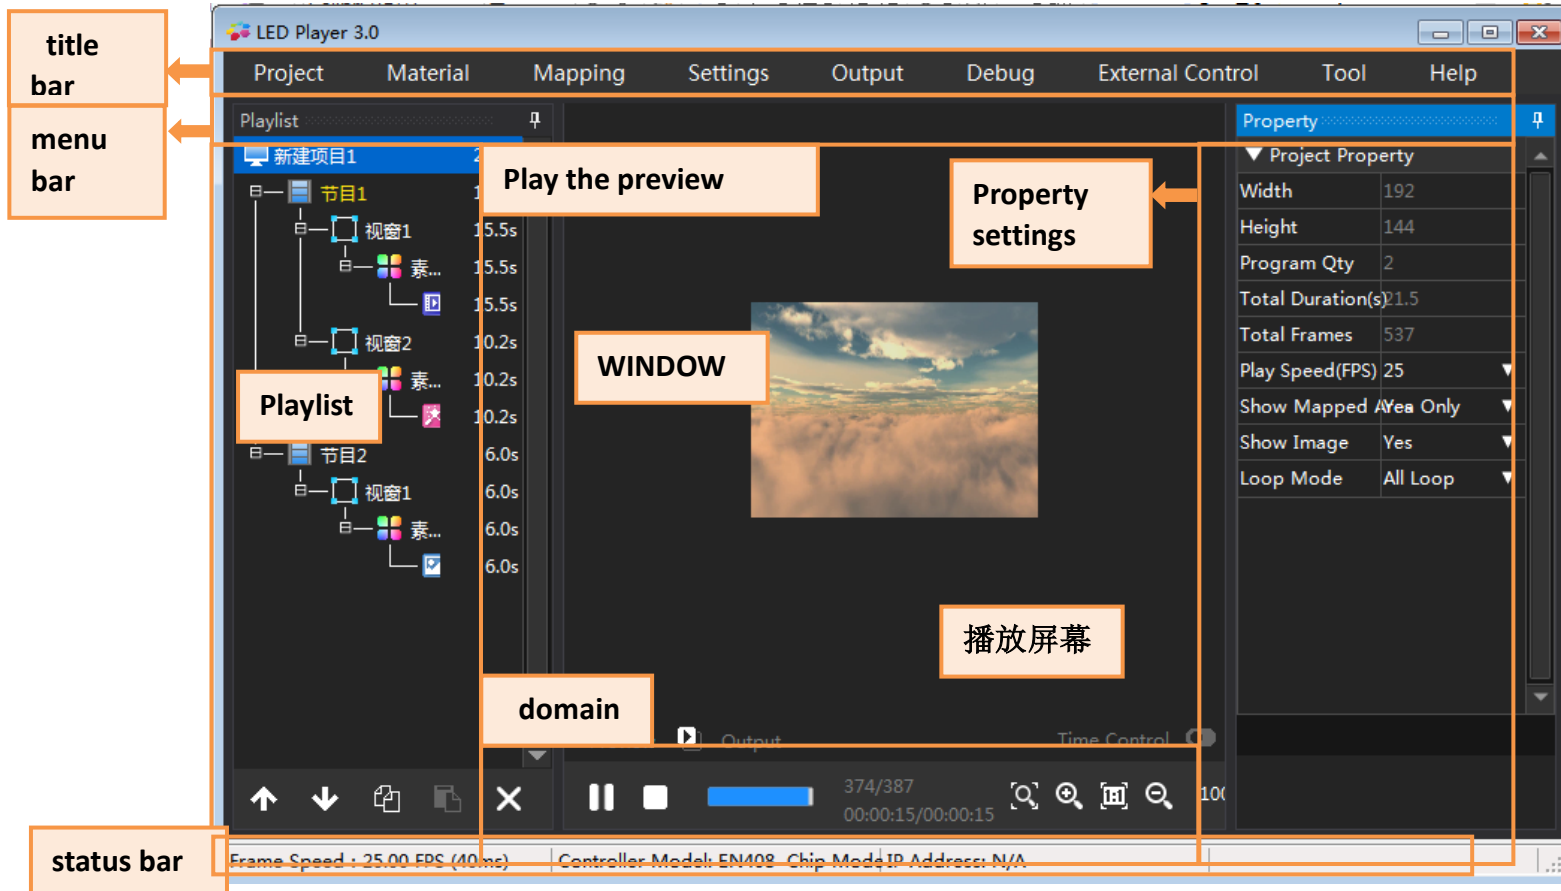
title bar

menu bar

LED Player 3.0

Project Material Mapping Settings Output Debug External Control Tool Help

Playlist

新建项目1

节目1

视窗1 15.5s

素... 15.5s

15.5s

视窗2 10.2s

素... 10.2s

10.2s

Playlist

节目2 6.0s

视窗1 6.0s

素... 6.0s

6.0s

Play the preview

WINDOW

Property settings

播放屏幕

domain

Output

Time Control

374/387

00:00:15/00:00:15

100

Property

Project Property

| Width | 192 |
|---|---|
| Height | 144 |
| Program Qty | 2 |
| Total Duration(s) | 21.5 |
| Total Frames | 537 |
| Play Speed(FPS) | 25 |
| Show Mapped Area Only | Yes |
| Show Image | Yes |
| Loop Mode | All Loop |

status bar

Frame Speed : 25.00 FPS (40ms) Controller Model: EN408 Chip Mode IP Address: N/A